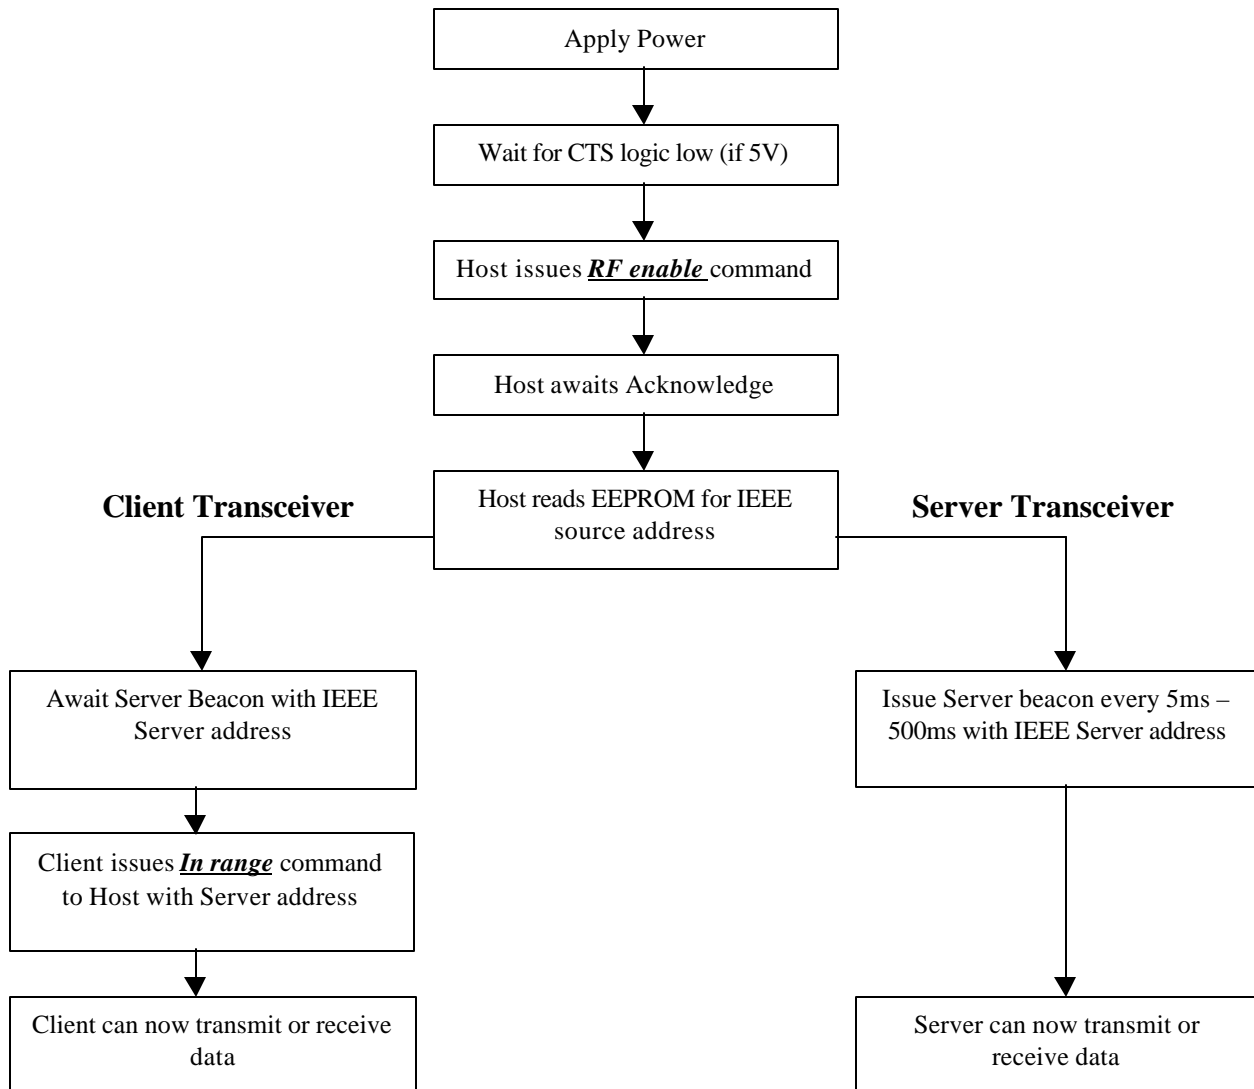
Apply Power

Wait for CTS logic low (if 5V)

Host issues ***RF enable*** command

Host awaits Acknowledge

Client Transceiver

Host reads EEPROM for IEEE source address

Server Transceiver

Await Server Beacon with IEEE Server address

Client issues ***In range*** command to Host with Server address

Client can now transmit or receive data

Issue Server beacon every 5ms – 500ms with IEEE Server address

Server can now transmit or receive data